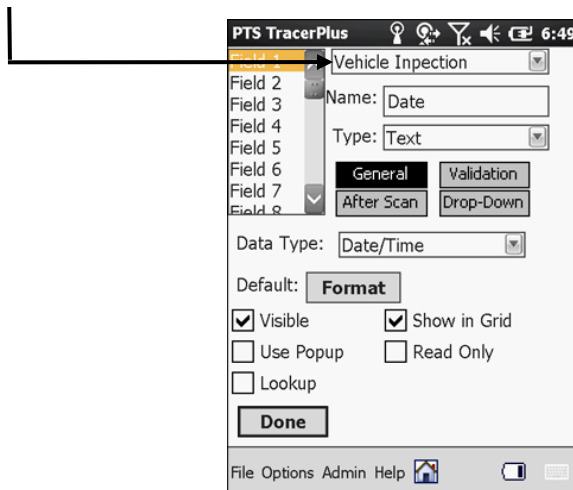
PTS TracerPlus 6:49

Field 1
Field 2
Field 3
Field 4
Field 5
Field 6
Field 7
Field 8

Vehicle Inpection

Name: Date

Type: Text

General
Validation
After Scan
Drop-Down

Data Type: Date/Time

Default: Format

Visible
Show in Grid
Use Popup
Read Only
Lookup

Done

File Options Admin Help